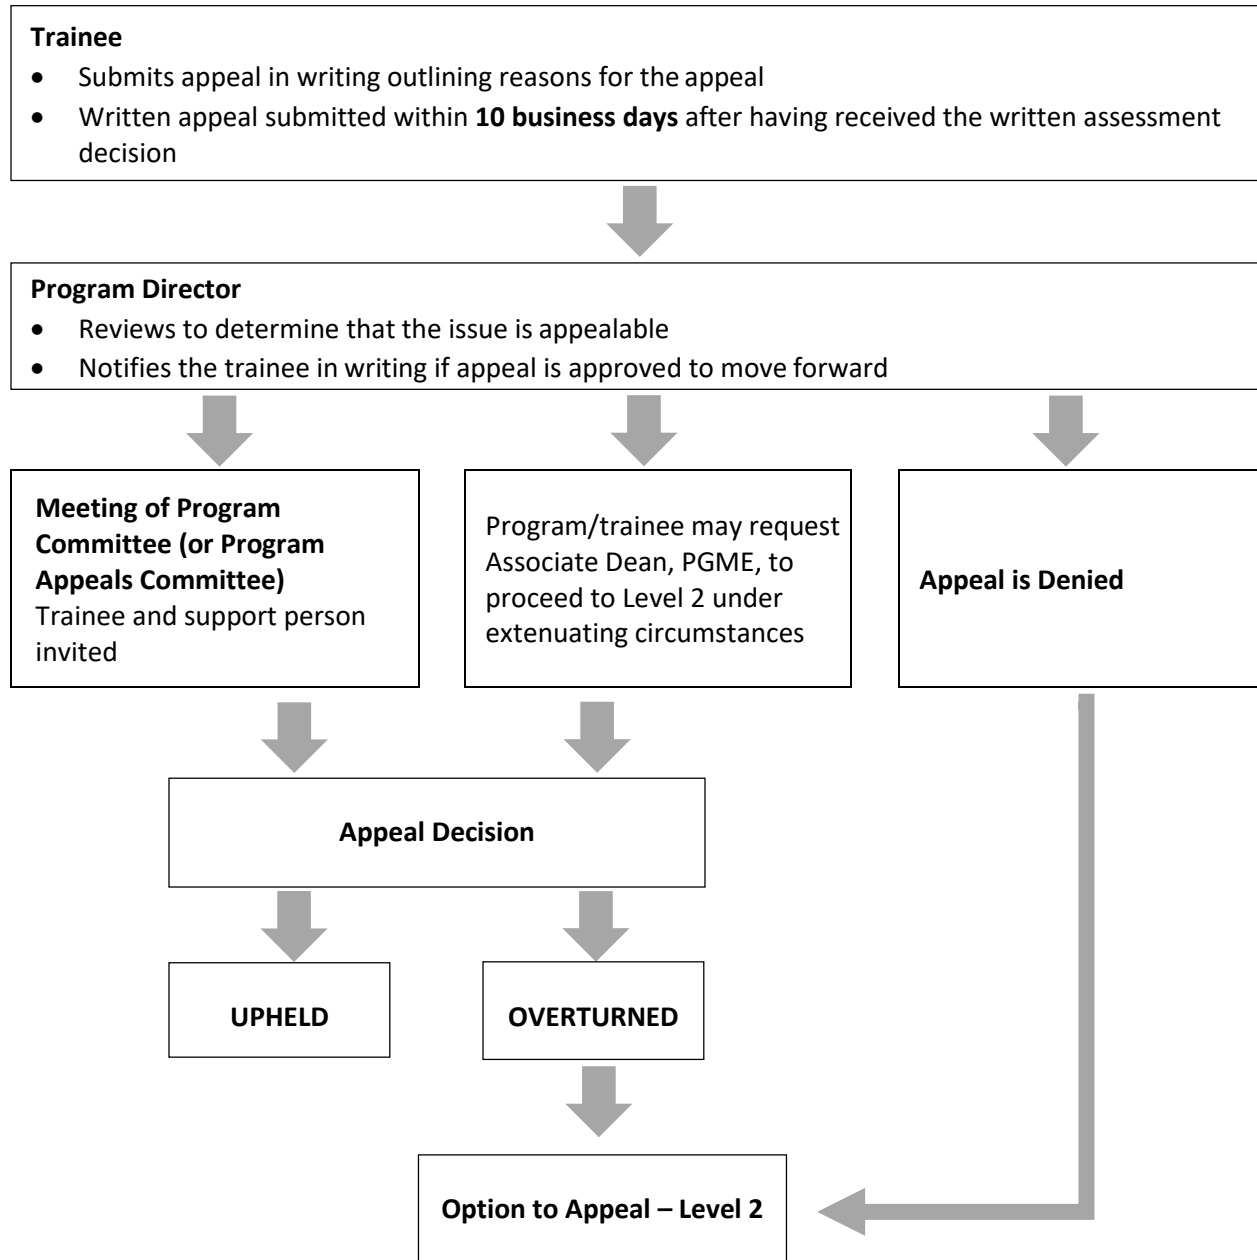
**Trainee**
- Submits appeal in writing outlining reasons for the appeal
- Written appeal submitted within **10 business days** after having received the written assessment decision

**Program Director**
- Reviews to determine that the issue is appealable
- Notifies the trainee in writing if appeal is approved to move forward

**Meeting of Program Committee (or Program Appeals Committee)**
Trainee and support person invited

Program/trainee may request Associate Dean, PGME, to proceed to Level 2 under extenuating circumstances

**Appeal is Denied**

**Appeal Decision**

**UPHELD**

**OVERTURNED**

**Option to Appeal – Level 2**